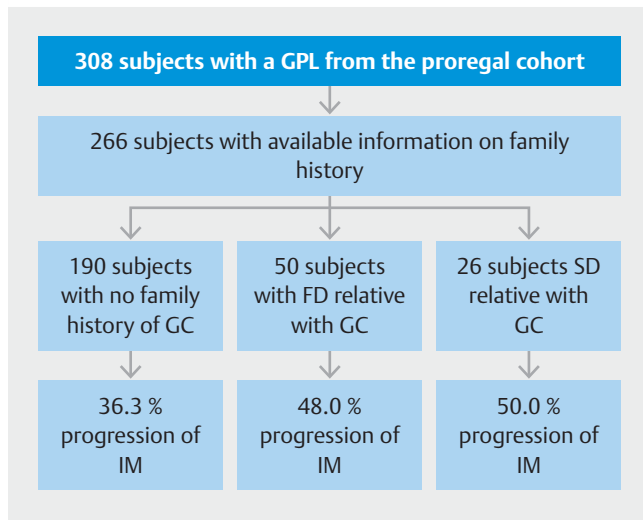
308 subjects with a GPL from the proregal cohort

266 subjects with available information on family history

190 subjects with no family history of GC

50 subjects with FD relative with GC

26 subjects SD relative with GC

36.3 % progression of IM

48.0 % progression of IM

50.0 % progression of IM